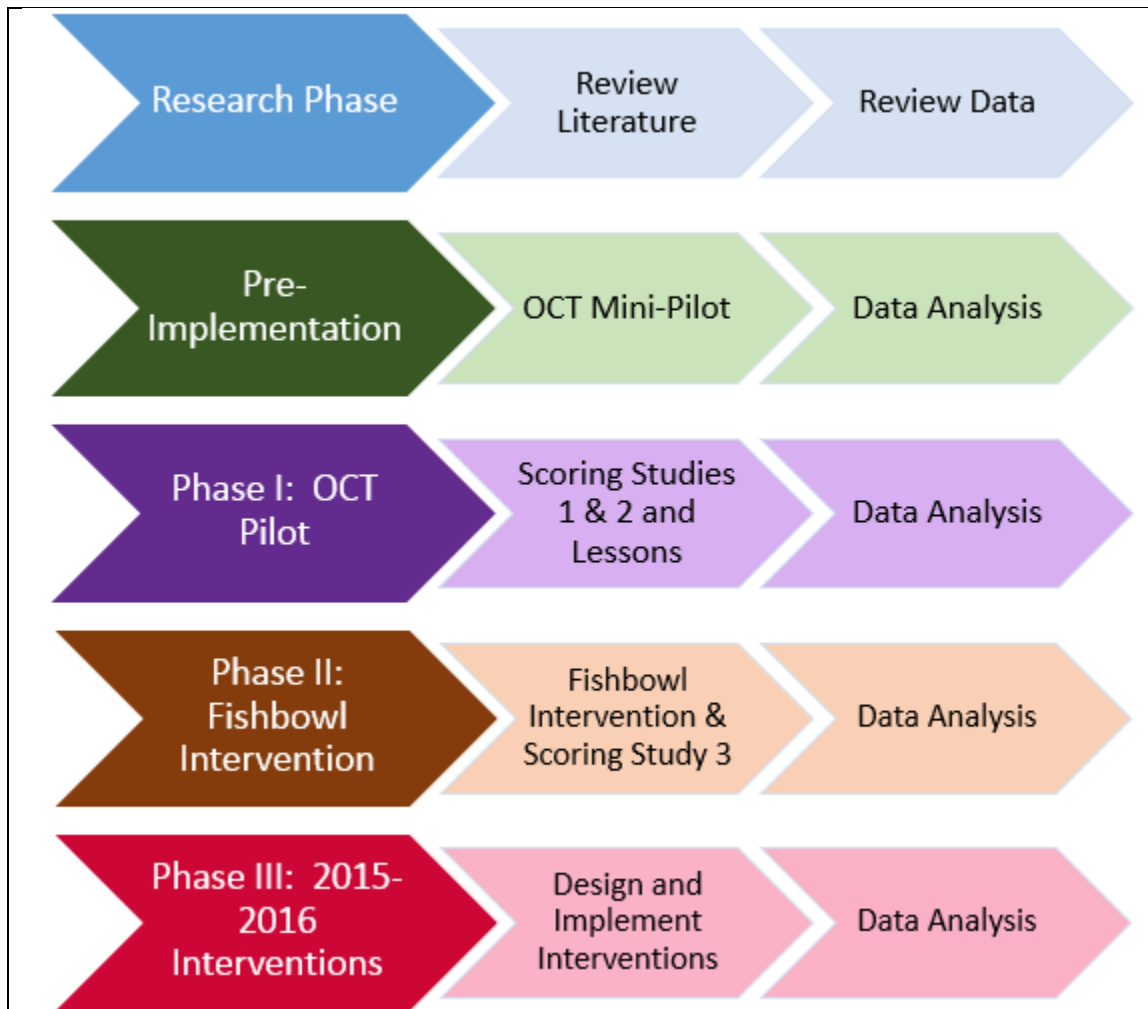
Research Phase

Review Literature

Review Data

Pre-Implementation

OCT Mini-Pilot

Data Analysis

Phase I: OCT Pilot

Scoring Studies 1 & 2 and Lessons

Data Analysis

Phase II: Fishbowl Intervention

Fishbowl Intervention & Scoring Study 3

Data Analysis

Phase III: 2015-2016 Interventions

Design and Implement Interventions

Data Analysis